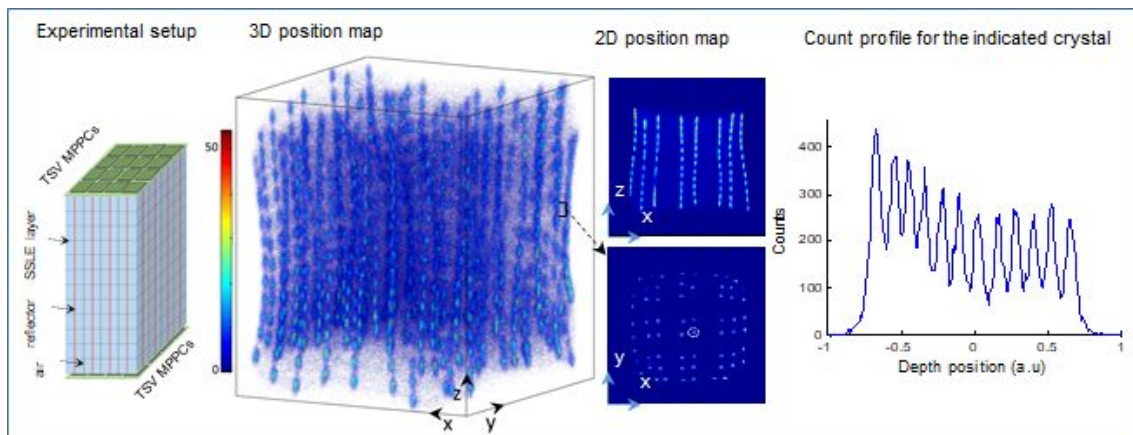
Experimental setup

3D position map

2D position map

Count profile for the indicated crystal

TSV MPPCs

SSLE layer

reflector

air

TSV MPPCs

50

0

z

x

y

z

x

y

x

400

300

200

100

0

Counts

-1

-0.5

0

0.5

1

Depth position (a.u)